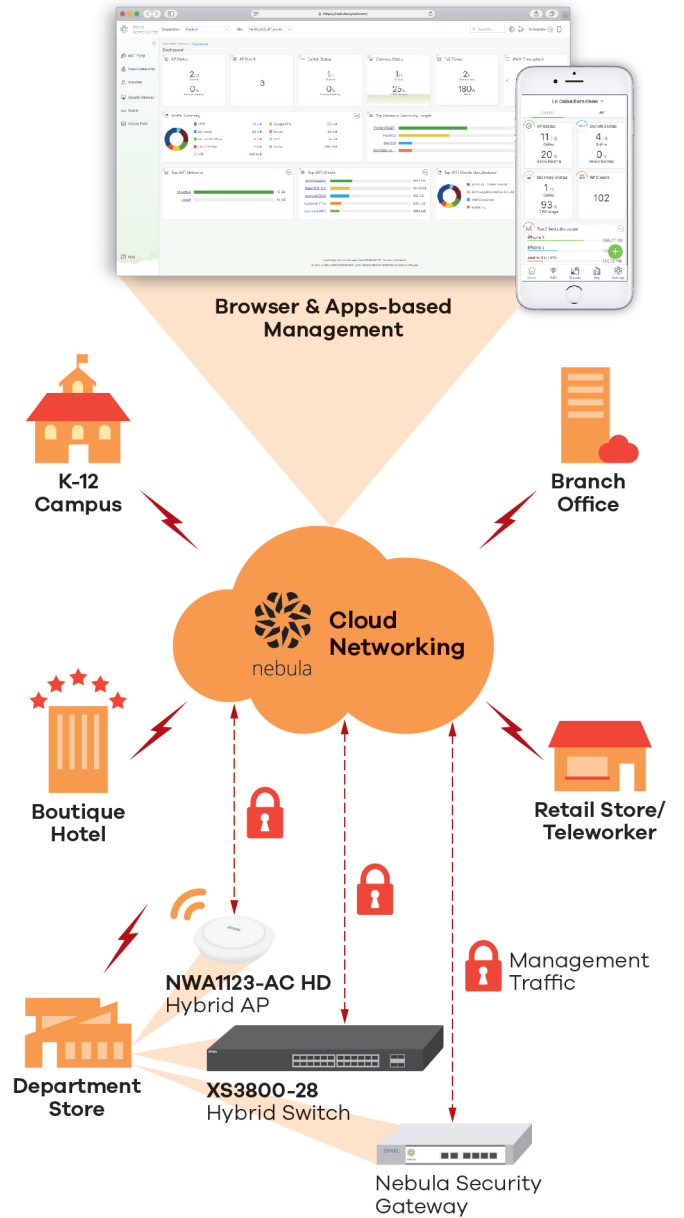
Browser & Apps-based Management

K-12 Campus

Branch Office

Cloud Networking

nebula

Boutique Hotel

Retail Store/ Teleworker

Management Traffic

NWA1123-AC HD
Hybrid AP

Department Store

XS3800-28
Hybrid Switch

Nebula Security Gateway